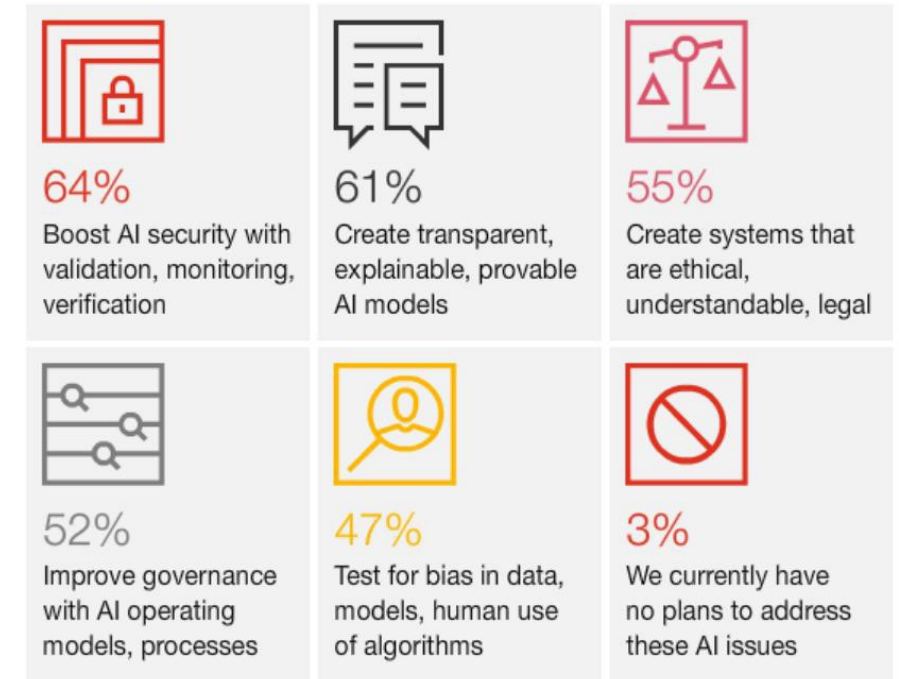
64%
Boost AI security with validation, monitoring, verification

61%
Create transparent, explainable, provable AI models

55%
Create systems that are ethical, understandable, legal

52%
Improve governance with AI operating models, processes

47%
Test for bias in data, models, human use of algorithms

3%
We currently have no plans to address these AI issues